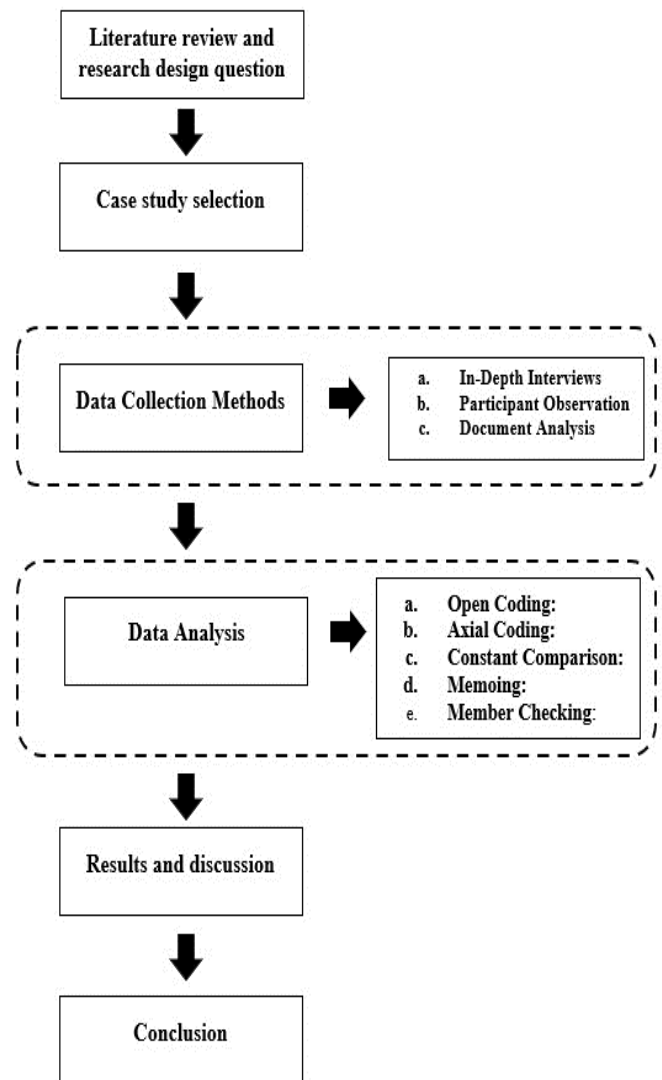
Literature review and research design question

Case study selection

Data Collection Methods

a. In-Depth Interviews
b. Participant Observation
c. Document Analysis

Data Analysis

a. Open Coding:
b. Axial Coding:
c. Constant Comparison:
d. Memoing:
e. Member Checking:

Results and discussion

Conclusion